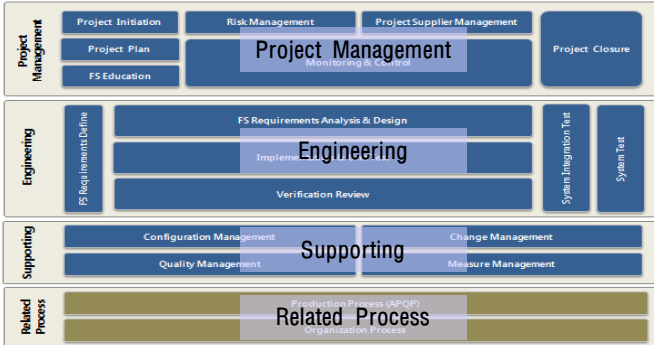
Project Management

Project Initiation
Project Plan
FS Education
Risk Management
Project Supplier Management
Project Management
Monitoring & Control
Project Closure

Engineering

FS Requirements Define
FS Requirements Analysis & Design
Engineering
Impleme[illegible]
Verification Review
System Integration Test
System Test

Supporting

Configuration Management
Supporting
Change Management
Quality Management
Measure Management

Related Process

Production Process (APQP)
Related Process
Organization Process